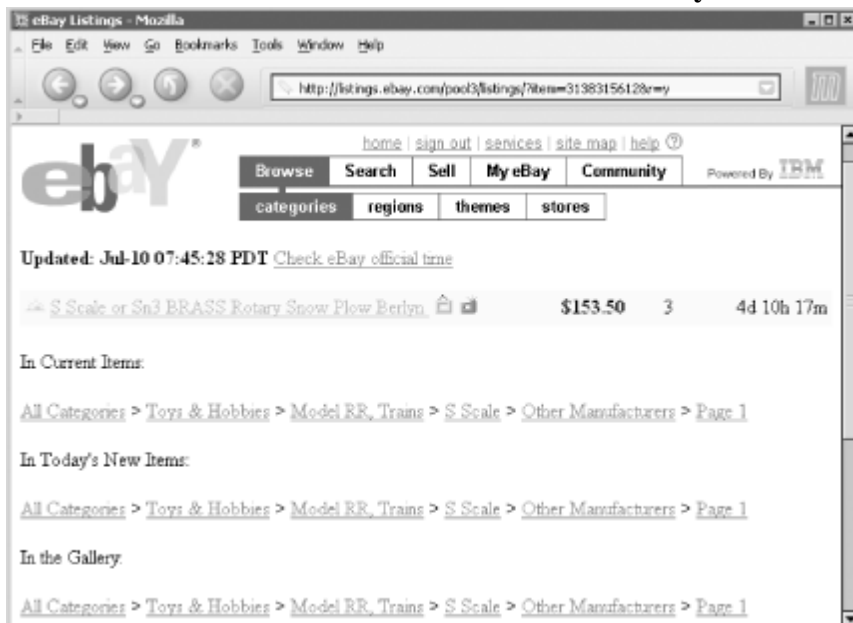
eBay Listings - Mozilla

File Edit View Go Bookmarks Tools Window Help

http://listings.ebay.com/pool3/listings/?item=31383156128r=y

ebaY

home | sign out | services | site map | help

Browse | Search | Sell | My eBay | Community

Powered By IBM

categories | regions | themes | stores

Updated: Jul-10 07:45:28 PDT Check eBay official time

S Scale or Sn3 BRASS Rotary Snow Plow Berlyn $153.50 3 4d 10h 17m

In Current Items:

All Categories > Toys & Hobbies > Model RR, Trains > S Scale > Other Manufacturers > Page 1

In Today's New Items:

All Categories > Toys & Hobbies > Model RR, Trains > S Scale > Other Manufacturers > Page 1

In the Gallery:

All Categories > Toys & Hobbies > Model RR, Trains > S Scale > Other Manufacturers > Page 1